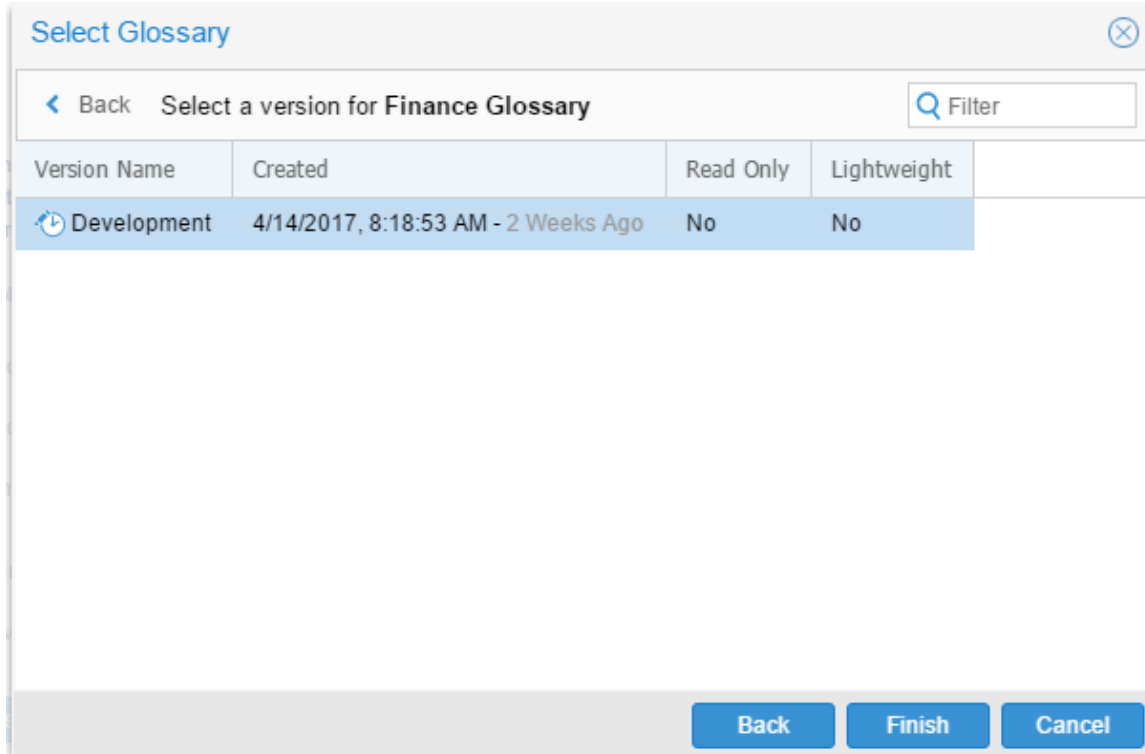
Select Glossary

Back Select a version for **Finance Glossary**

Filter

| Version Name | Created | Read Only | Lightweight |
|---|---|---|---|
| Development | 4/14/2017, 8:18:53 AM - 2 Weeks Ago | No | No |

Back Finish Cancel